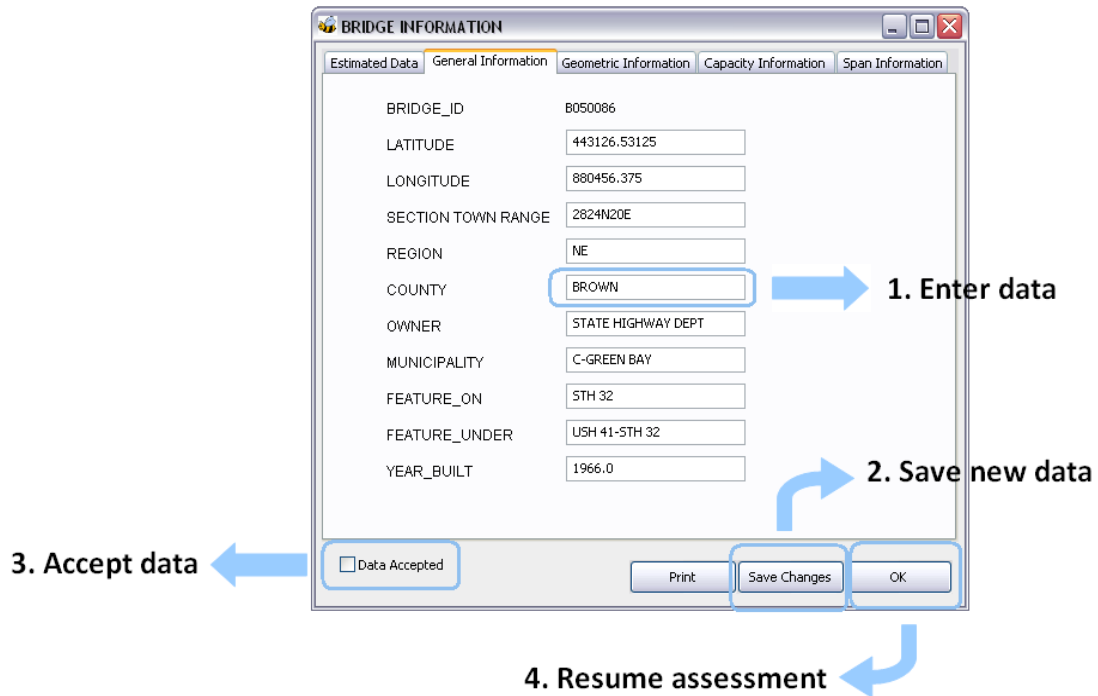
BRIDGE INFORMATION

Estimated Data | General Information | Geometric Information | Capacity Information | Span Information

BRIDGE_ID B050086

LATITUDE 443126.53125

LONGITUDE 880456.375

SECTION TOWN RANGE 2824N20E

REGION NE

COUNTY BROWN

OWNER STATE HIGHWAY DEPT

MUNICIPALITY C-GREEN BAY

FEATURE_ON STH 32

FEATURE_UNDER USH 41-STH 32

YEAR_BUILT 1966.0

1. Enter data

2. Save new data

3. Accept data

Data Accepted

Print

Save Changes

OK

4. Resume assessment